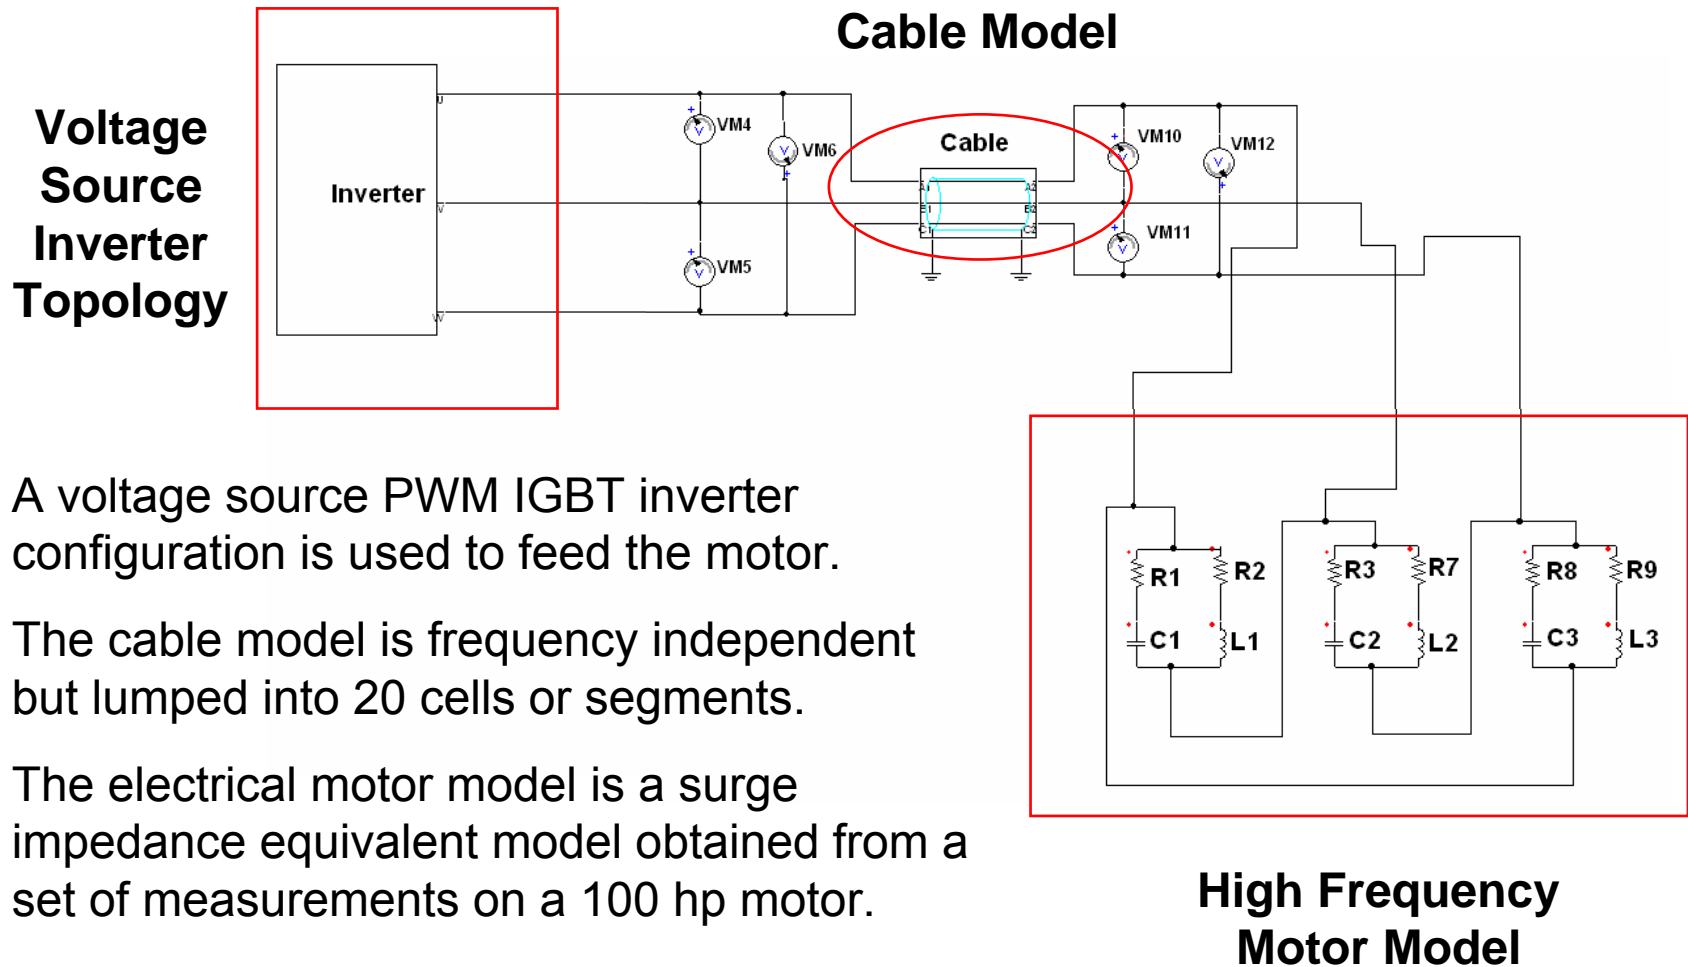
Cable Model

Voltage Source Inverter Topology

Inverter

U
V
W

VM4
VM6
VM5

Cable

A1
B1
C1
A2
B2
C2

VM10
VM12
VM11

R1
R2
C1
L1
R3
R7
C2
L2
R8
R9
C3
L3

A voltage source PWM IGBT inverter configuration is used to feed the motor.

The cable model is frequency independent but lumped into 20 cells or segments.

The electrical motor model is a surge impedance equivalent model obtained from a set of measurements on a 100 hp motor.

High Frequency Motor Model